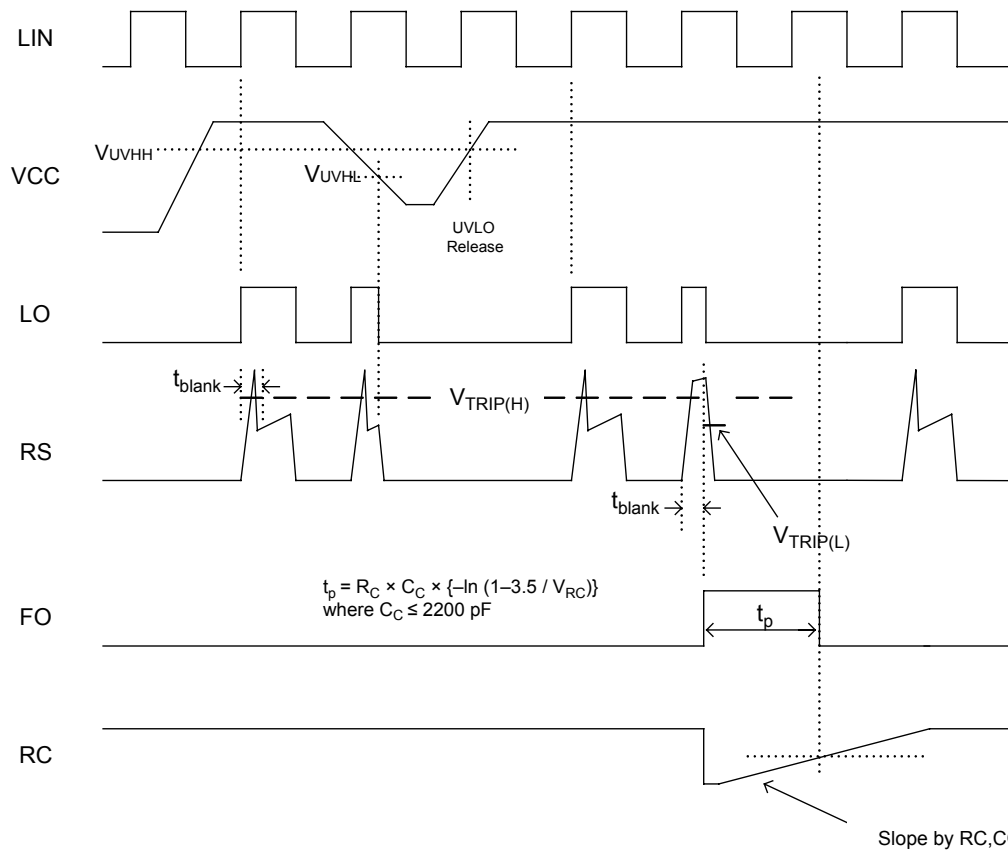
LIN

VCC

$V_{UVHH}$

$V_{UVHL}$

UVLO Release

LO

$t_{blank}$

$V_{TRIP(H)}$

RS

$t_{blank}$

$V_{TRIP(L)}$

$t_p = R_C \times C_C \times \{-\ln(1-3.5 / V_{RC})\}$
where $C_C \leq 2200$ pF

FO

$t_p$

RC

Slope by RC,C